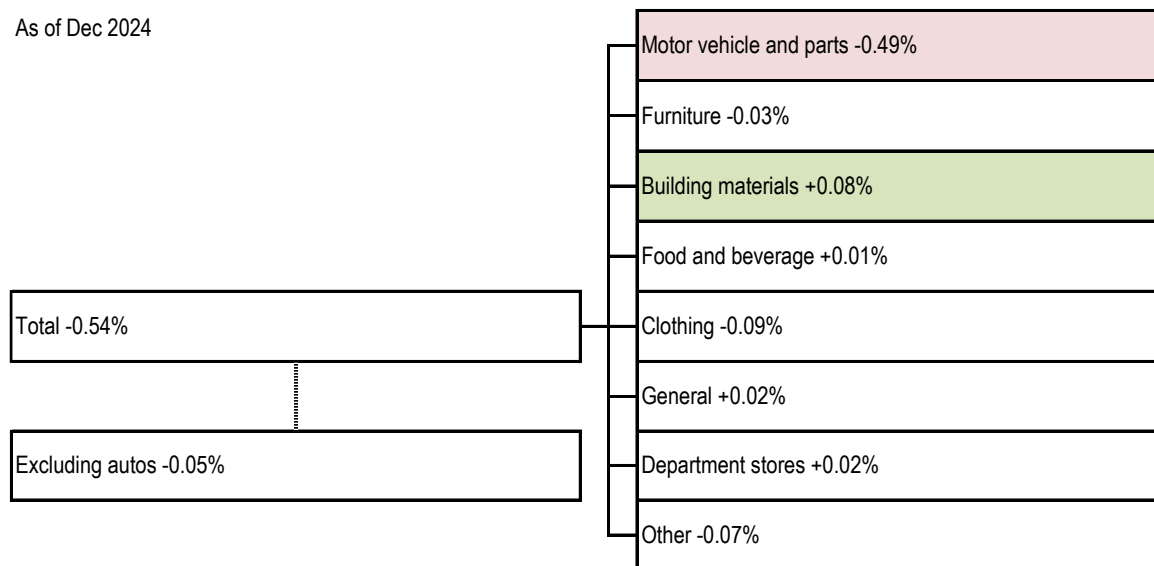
As of Dec 2024

Total -0.54%

Excluding autos -0.05%

Motor vehicle and parts -0.49%

Furniture -0.03%

Building materials +0.08%

Food and beverage +0.01%

Clothing -0.09%

General +0.02%

Department stores +0.02%

Other -0.07%